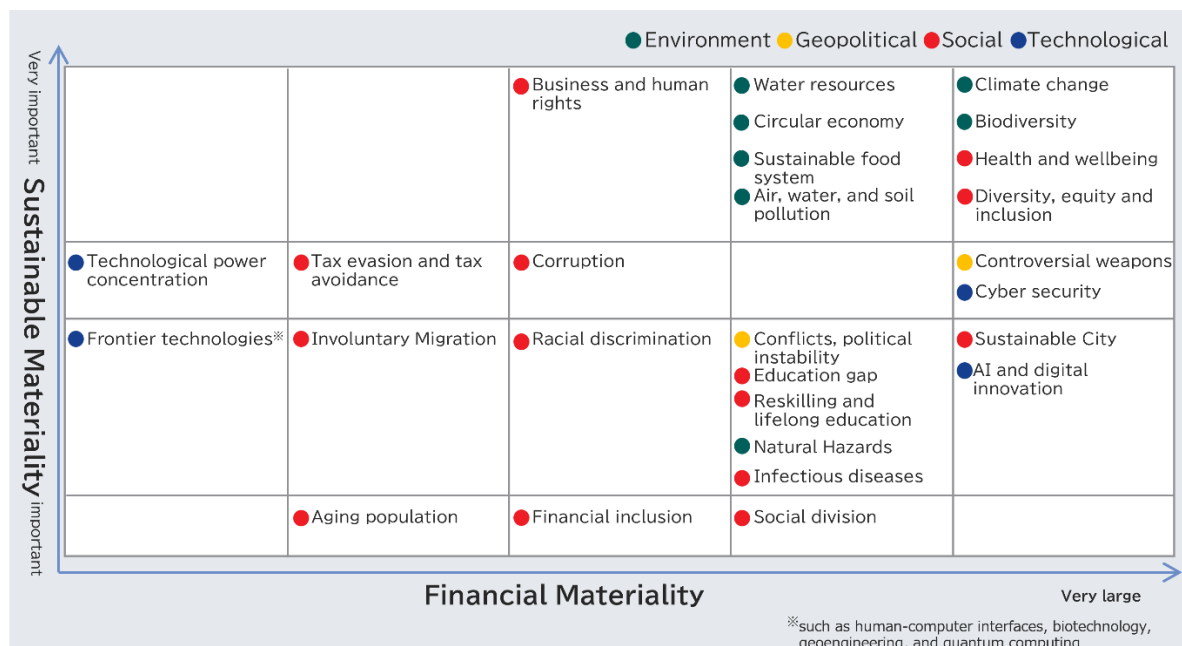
Environment Geopolitical Social Technological

Very important

Sustainable Materiality

important

| | | | | |
|---|---|---|---|---|
| | | Business and human rights | Water resources<br>Circular economy<br>Sustainable food system<br>Air, water, and soil pollution | Climate change<br>Biodiversity<br>Health and wellbeing<br>Diversity, equity and inclusion |
| Technological power concentration | Tax evasion and tax avoidance | Corruption | | Controversial weapons<br>Cyber security |
| Frontier technologies※ | Involuntary Migration | Racial discrimination | Conflicts, political instability<br>Education gap<br>Reskilling and lifelong education<br>Natural Hazards<br>Infectious diseases | Sustainable City<br>AI and digital innovation |
| | Aging population | Financial inclusion | Social division | |

Financial Materiality

Very large

※such as human-computer interfaces, biotechnology, geoengineering, and quantum computing